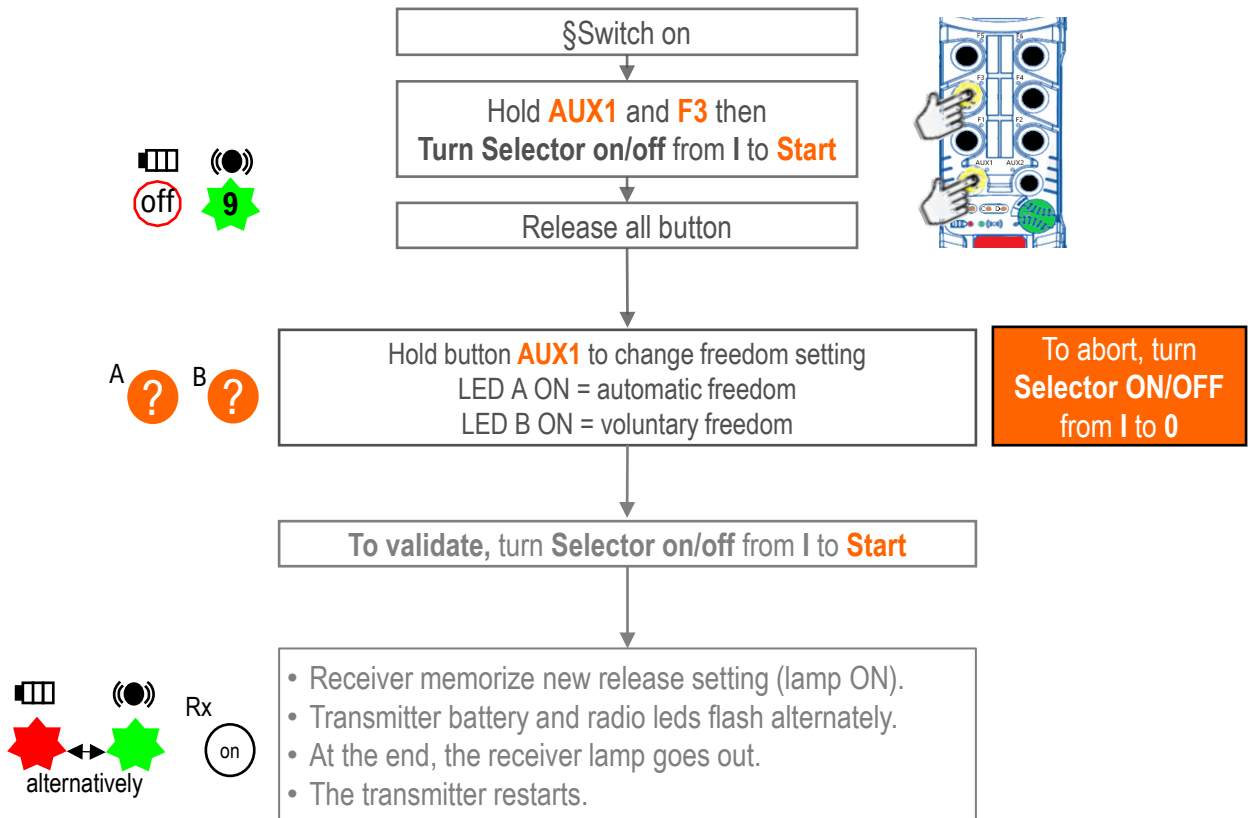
§Switch on

Hold **AUX1** and **F3** then
**Turn Selector on/off** from **I** to **Start**

off 9

F5 F6
F3 F4
F1 F2
AUX1 AUX2

Release all button

Hold button **AUX1** to change freedom setting
LED A ON = automatic freedom
LED B ON = voluntary freedom

A ? B ?

To abort, turn **Selector ON/OFF** from **I** to **0**

**To validate,** turn **Selector on/off** from **I** to **Start**

• Receiver memorize new release setting (lamp ON).
• Transmitter battery and radio leds flash alternately.
• At the end, the receiver lamp goes out.
• The transmitter restarts.

Rx
on

alternatively